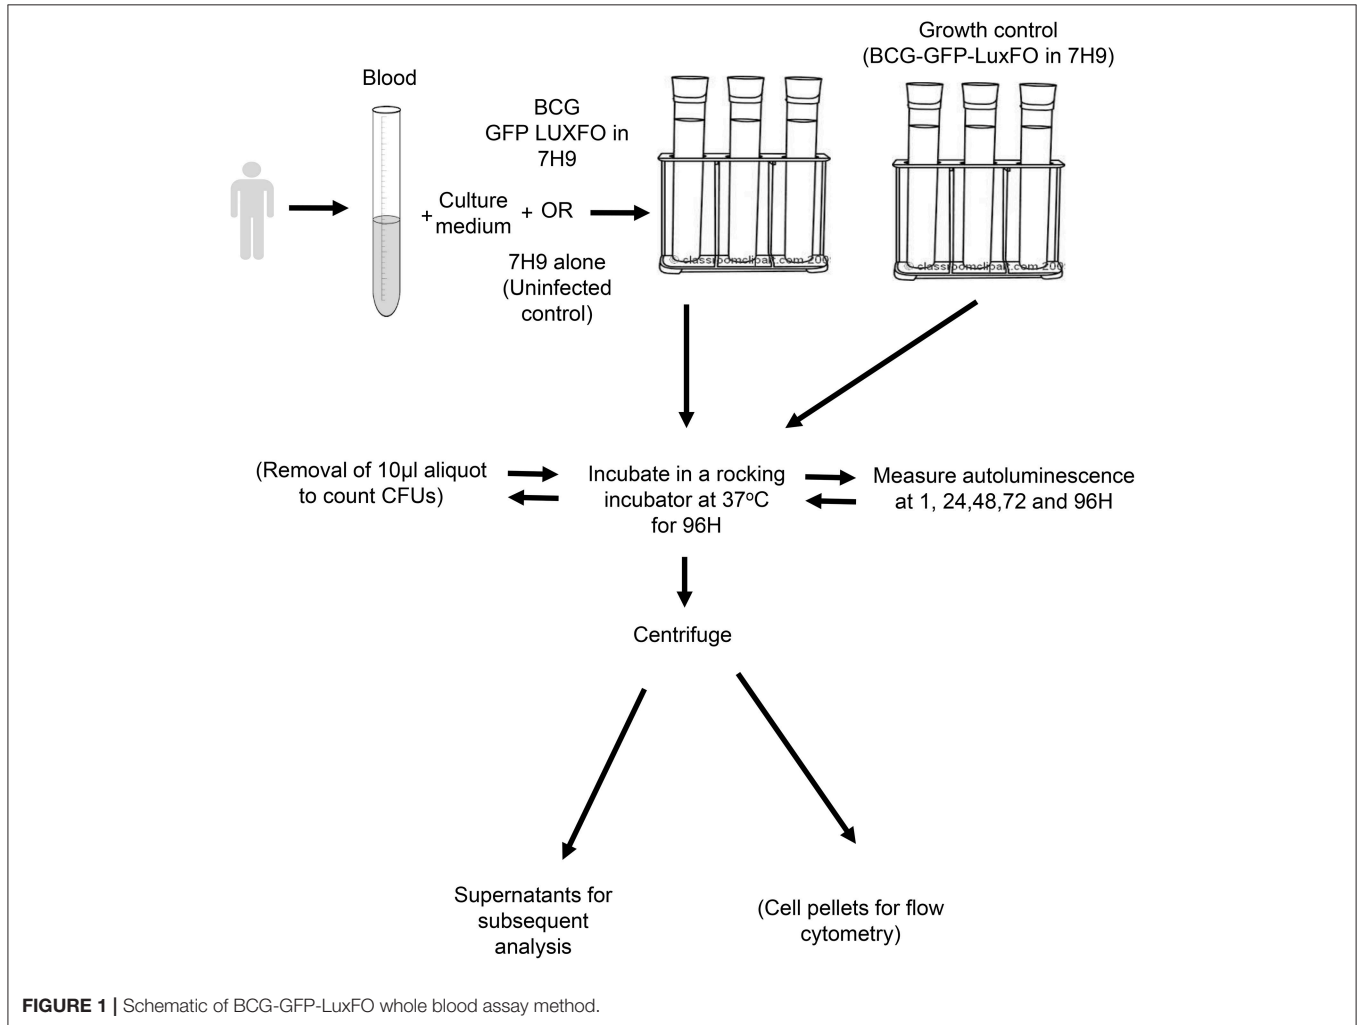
Blood

Growth control
(BCG-GFP-LuxFO in 7H9)

BCG
GFP LUXFO in
7H9

+ Culture medium + OR

7H9 alone
(Uninfected
control)

classroomclipart.com 200

classroomclipart.com 200

(Removal of 10µl aliquot to count CFUs)

Incubate in a rocking incubator at 37°C for 96H

Measure autoluminescence at 1, 24,48,72 and 96H

Centrifuge

Supernatants for subsequent analysis

(Cell pellets for flow cytometry)

**FIGURE 1 |** Schematic of BCG-GFP-LuxFO whole blood assay method.